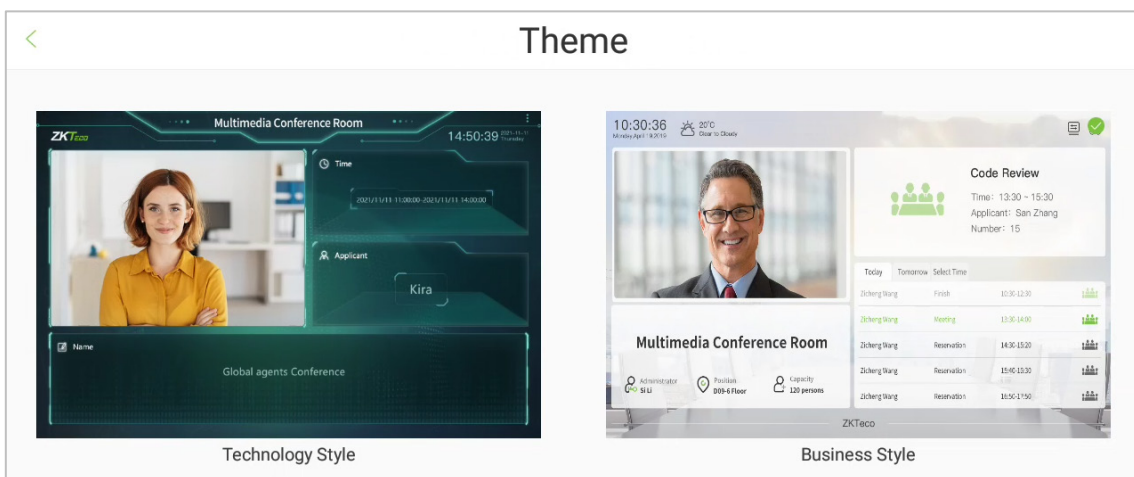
Theme

ZKTeco

Multimedia Conference Room

14:50:39 2021-11-11 Thursday

Time

2021/11/11 11:00:00-2021/11/11 14:00:00

Applicant

Kira

Name

Global agents Conference

Technology Style

10:30:36 Monday April 1 2019

20°C Clear to Cloudy

Code Review

Time: 13:30 ~ 15:30

Applicant: San Zhang

Number: 15

| Today | Tomorrow | Select Time | |
|---|---|---|---|
| Zicheng Wang | Finish | 10:30-12:30 | |
| Zicheng Wang | Meeting | 13:30-14:00 | |
| Zicheng Wang | Reservation | 14:30-15:20 | |
| Zicheng Wang | Reservation | 15:40-16:30 | |
| Zicheng Wang | Reservation | 16:50-17:50 | |

Multimedia Conference Room

Administrator Si Li

Position D09-6 Floor

Capacity 120 persons

ZKTeco

Business Style